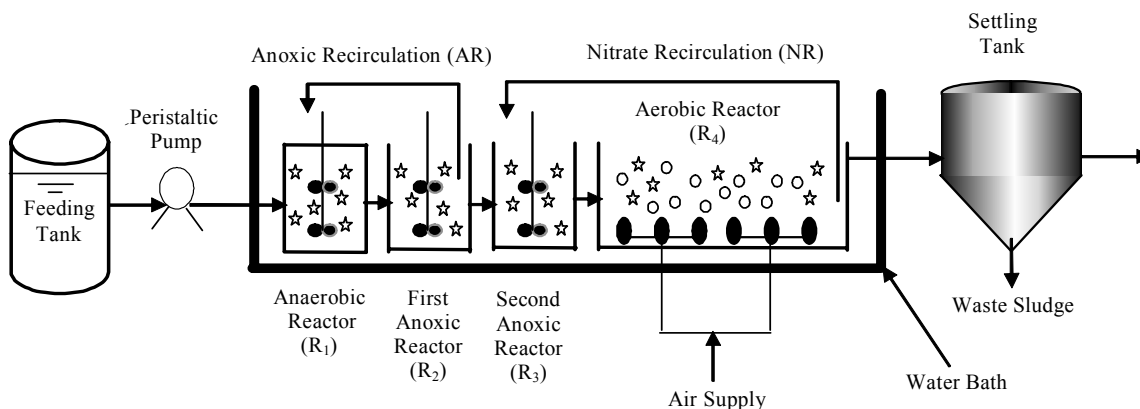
Anoxic Recirculation (AR)

Nitrate Recirculation (NR)

Settling Tank

Peristaltic Pump

Aerobic Reactor ($R_4$)

Feeding Tank

Anaerobic Reactor ($R_1$)

First Anoxic Reactor ($R_2$)

Second Anoxic Reactor ($R_3$)

Air Supply

Water Bath

Waste Sludge